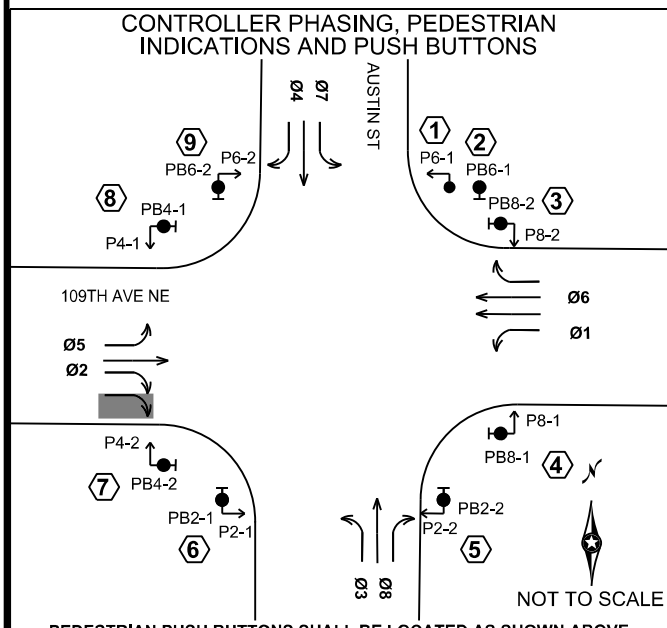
CONTROLLER PHASING, PEDESTRIAN INDICATIONS AND PUSH BUTTONS

Ø4 Ø7

AUSTIN ST

9
P6-2
PB6-2

1
P6-1

2
PB6-1

PB8-2
3
P8-2

8
PB4-1
P4-1

109TH AVE NE

Ø6
Ø1

Ø5
Ø2

P8-1
PB8-1
4

P4-2
7
PB4-2

PB2-1
P2-1
6

PB2-2
P2-2
5

Ø3 Ø8

NOT TO SCALE

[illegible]